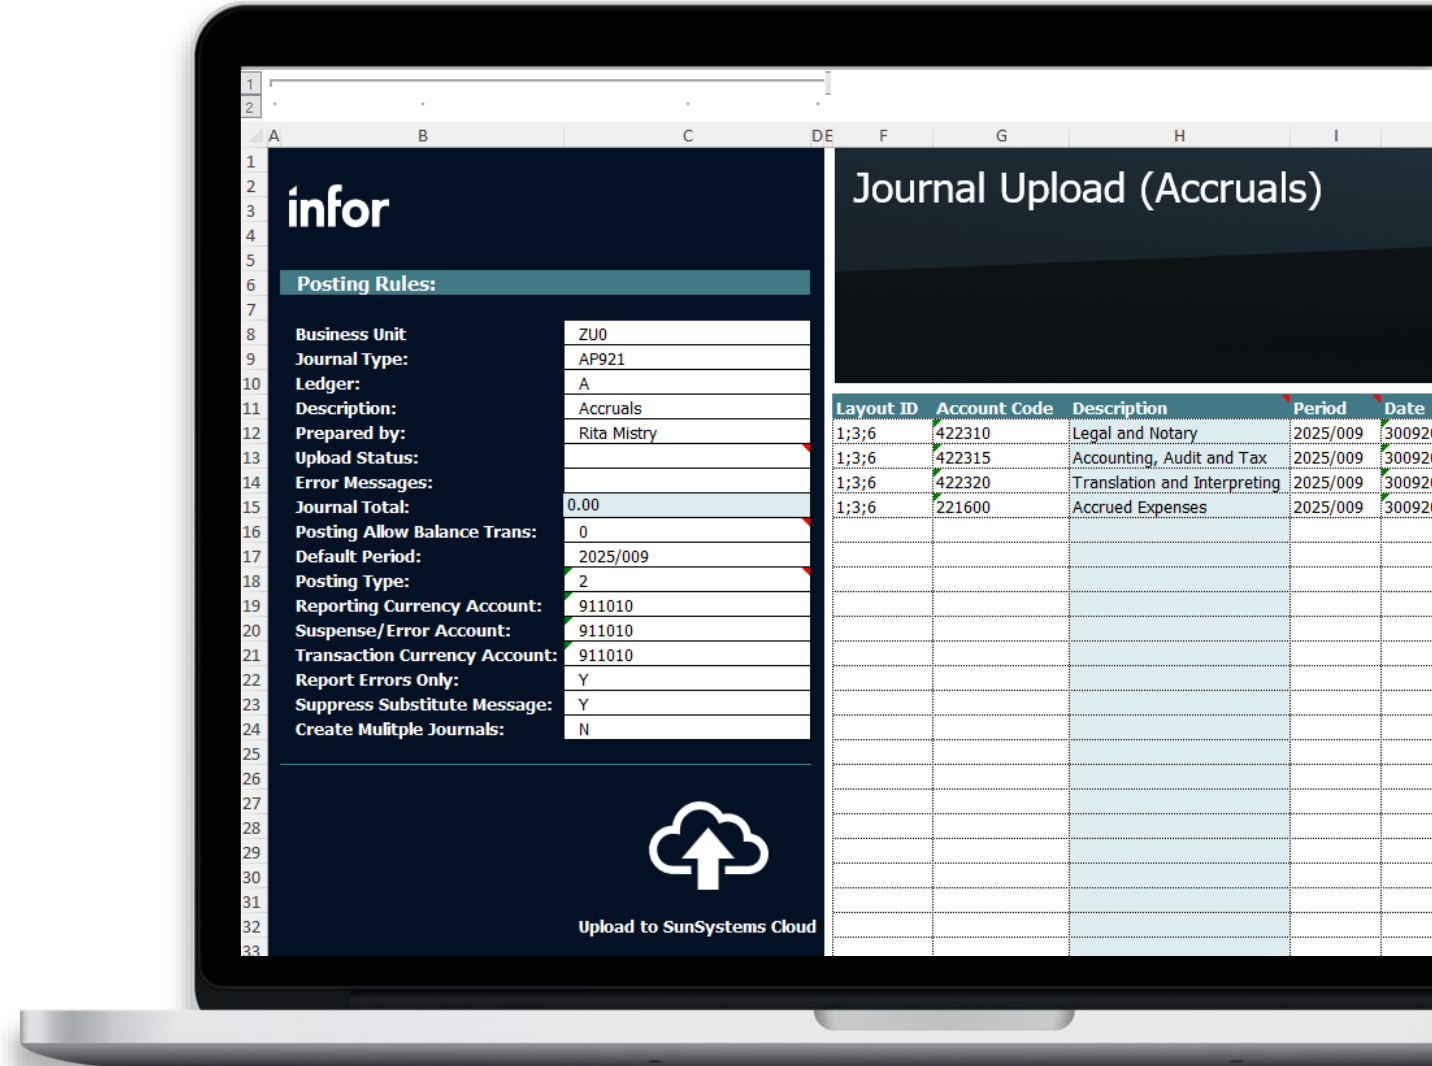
1
2

A B C DE F G H I

infor

Journal Upload (Accruals)

Posting Rules:

| Business Unit | ZU0 |
|---|---|
| Journal Type: | AP921 |
| Ledger: | A |
| Description: | Accruals |
| Prepared by: | Rita Mistry |
| Upload Status: | |
| Error Messages: | |
| Journal Total: | 0.00 |
| Posting Allow Balance Trans: | 0 |
| Default Period: | 2025/009 |
| Posting Type: | 2 |
| Reporting Currency Account: | 911010 |
| Suspense/Error Account: | 911010 |
| Transaction Currency Account: | 911010 |
| Report Errors Only: | Y |
| Suppress Substitute Message: | Y |
| Create Mulitple Journals: | N |

Upload to SunSystems Cloud

| Layout ID | Account Code | Description | Period | Date |
|---|---|---|---|---|
| 1;3;6 | 422310 | Legal and Notary | 2025/009 | 30092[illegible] |
| 1;3;6 | 422315 | Accounting, Audit and Tax | 2025/009 | 30092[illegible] |
| 1;3;6 | 422320 | Translation and Interpreting | 2025/009 | 30092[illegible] |
| 1;3;6 | 221600 | Accrued Expenses | 2025/009 | 30092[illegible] |

1 2 3 4 5 6 7 8 9 10 11 12 13 14 15 16 17 18 19 20 21 22 23 24 25 26 27 28 29 30 31 32 33